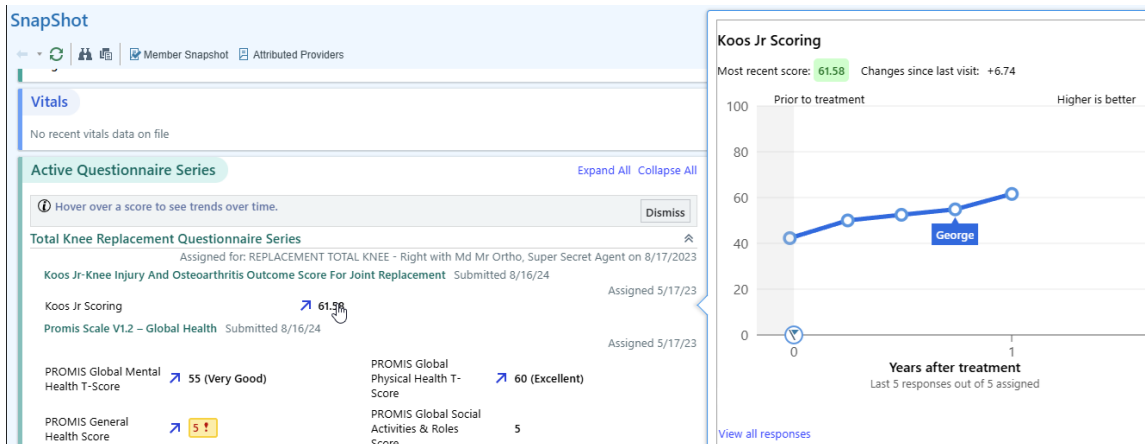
SnapShot

Member Snapshot Attributed Providers

Vitals

No recent vitals data on file

Active Questionnaire Series

Expand All Collapse All

Hover over a score to see trends over time.

Dismiss

Total Knee Replacement Questionnaire Series

Assigned for: REPLACEMENT TOTAL KNEE - Right with Md Mr Ortho, Super Secret Agent on 8/17/2023

Koos Jr-Knee Injury And Osteoarthritis Outcome Score For Joint Replacement Submitted 8/16/24

Assigned 5/17/23

Koos Jr Scoring 61.58

Promis Scale V1.2 – Global Health Submitted 8/16/24

Assigned 5/17/23

PROMIS Global Mental Health T-Score 55 (Very Good)

PROMIS Global Physical Health T-Score 60 (Excellent)

PROMIS General Health Score 5 !

PROMIS Global Social Activities & Roles Score 5

Koos Jr Scoring

Most recent score: 61.58 Changes since last visit: +6.74

100 Prior to treatment Higher is better

80

60

40

20

0

George

0 1

Years after treatment

Last 5 responses out of 5 assigned

View all responses